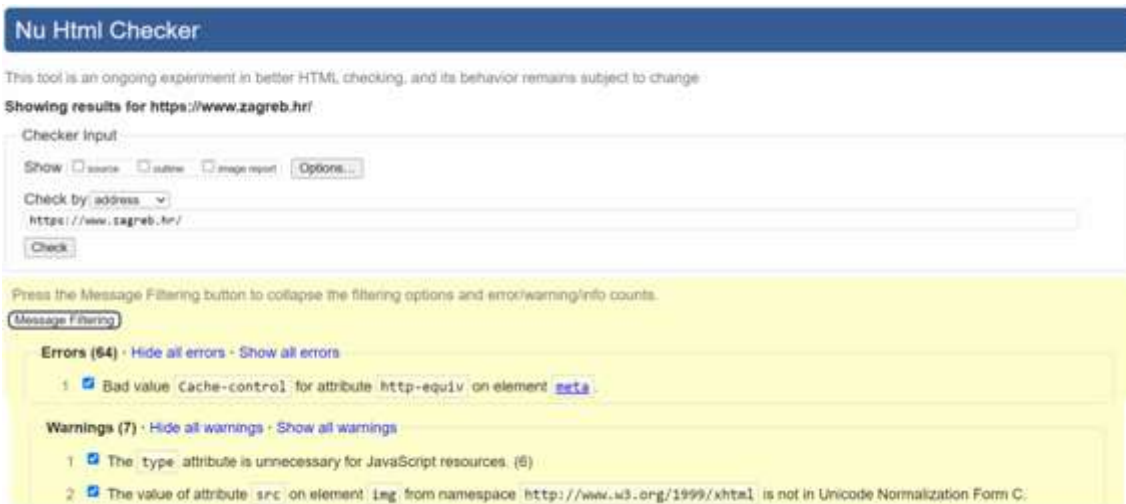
Nu Html Checker

This tool is an ongoing experiment in better HTML checking, and its behavior remains subject to change

Showing results for https://www.zagreb.hr/

Checker Input

Show source outline image report Options...

Check by address

https://www.zagreb.hr/

Check

Press the Message Filtering button to collapse the filtering options and error/warning/info counts.

Message Filtering

Errors (64) · Hide all errors · Show all errors

1 Bad value Cache-control for attribute http-equiv on element meta.

Warnings (7) · Hide all warnings · Show all warnings

1 The type attribute is unnecessary for JavaScript resources. (6)

2 The value of attribute src on element img from namespace http://www.w3.org/1999/xhtml is not in Unicode Normalization Form C.